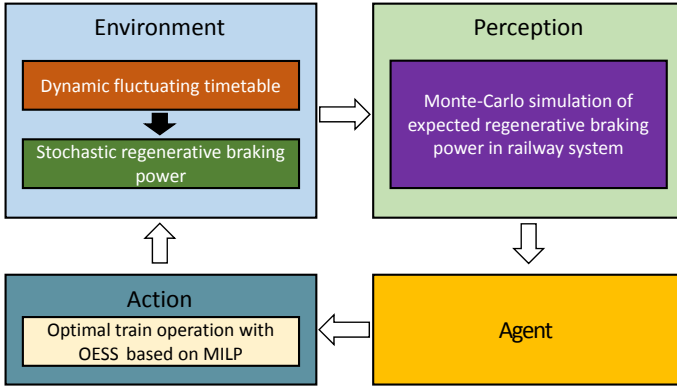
Environment

Dynamic fluctuating timetable

Stochastic regenerative braking power

Perception

Monte-Carlo simulation of expected regenerative braking power in railway system

Action

Optimal train operation with OESS based on MILP

Agent